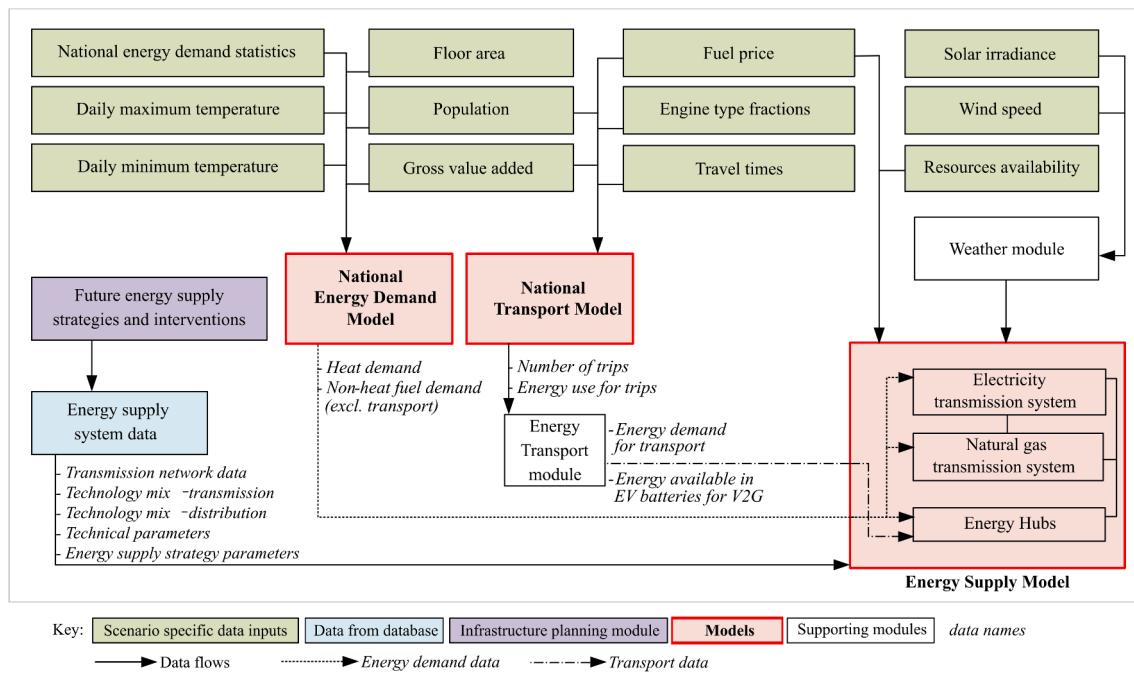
National energy demand statistics

Floor area

Fuel price

Solar irradiance

Daily maximum temperature

Population

Engine type fractions

Wind speed

Daily minimum temperature

Gross value added

Travel times

Resources availability

Weather module

Future energy supply strategies and interventions

National Energy Demand Model

National Transport Model

Energy supply system data

Heat demand
Non-heat fuel demand (excl. transport)

Number of trips
Energy use for trips

Energy Transport module

Energy demand for transport
Energy available in EV batteries for V2G

Electricity transmission system

Natural gas transmission system

Energy Hubs

Transmission network data
Technology mix –transmission
Technology mix –distribution
Technical parameters
Energy supply strategy parameters

Energy Supply Model

Key: Scenario specific data inputs | Data from database | Infrastructure planning module | Models | Supporting modules | data names

Data flows | Energy demand data | Transport data